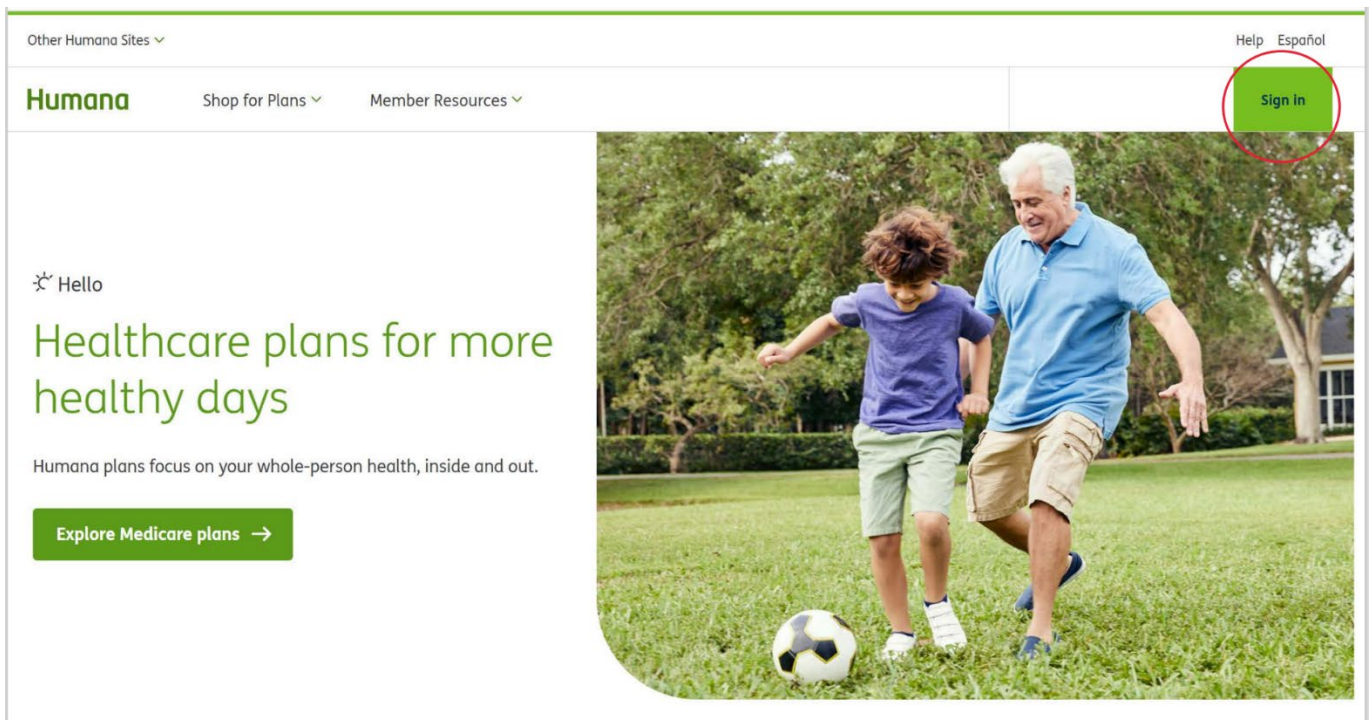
Other Humana Sites

Help Español

Humana

Shop for Plans

Member Resources

Sign In

Hello

Healthcare plans for more healthy days

Humana plans focus on your whole-person health, inside and out.

Explore Medicare plans →